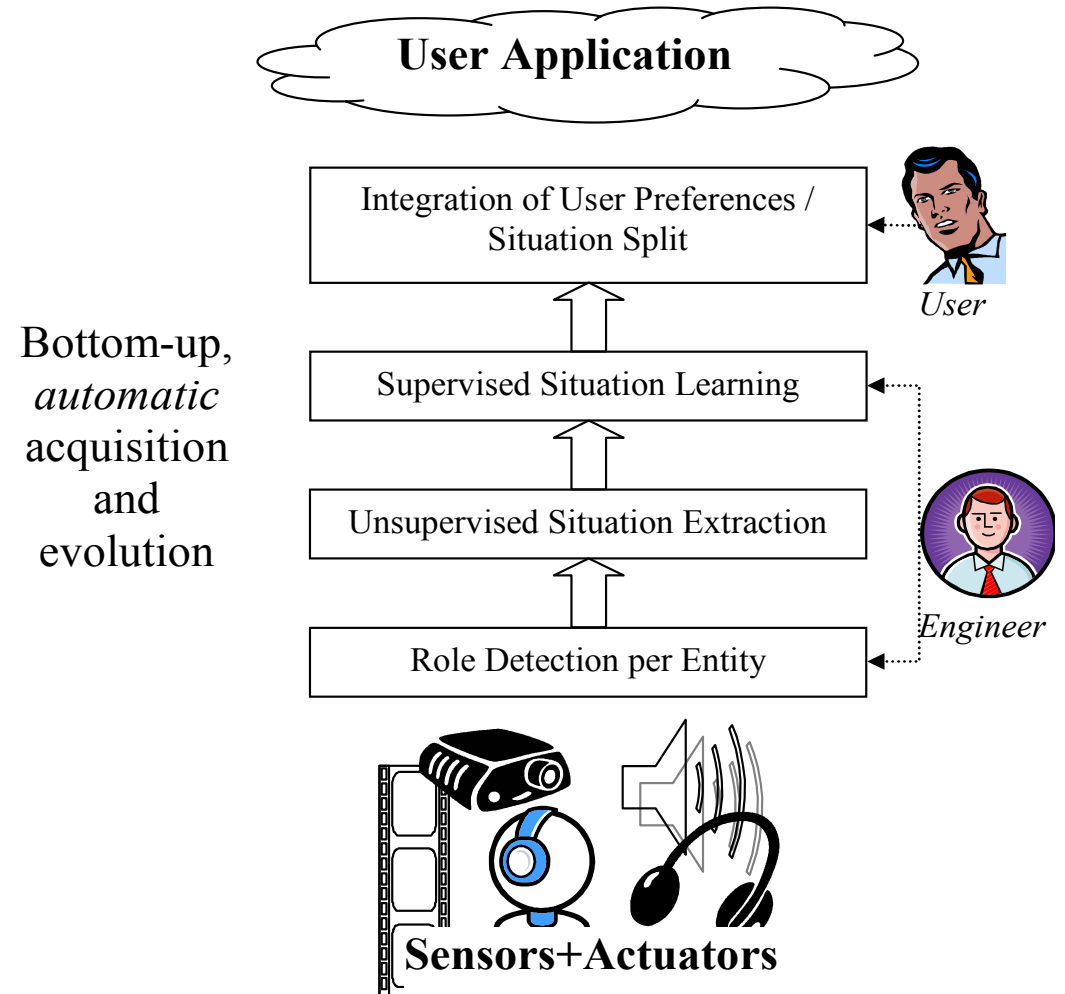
User Application

Integration of User Preferences / Situation Split

User

Bottom-up, *automatic* acquisition and evolution

Supervised Situation Learning

Unsupervised Situation Extraction

Engineer

Role Detection per Entity

Sensors+Actuators